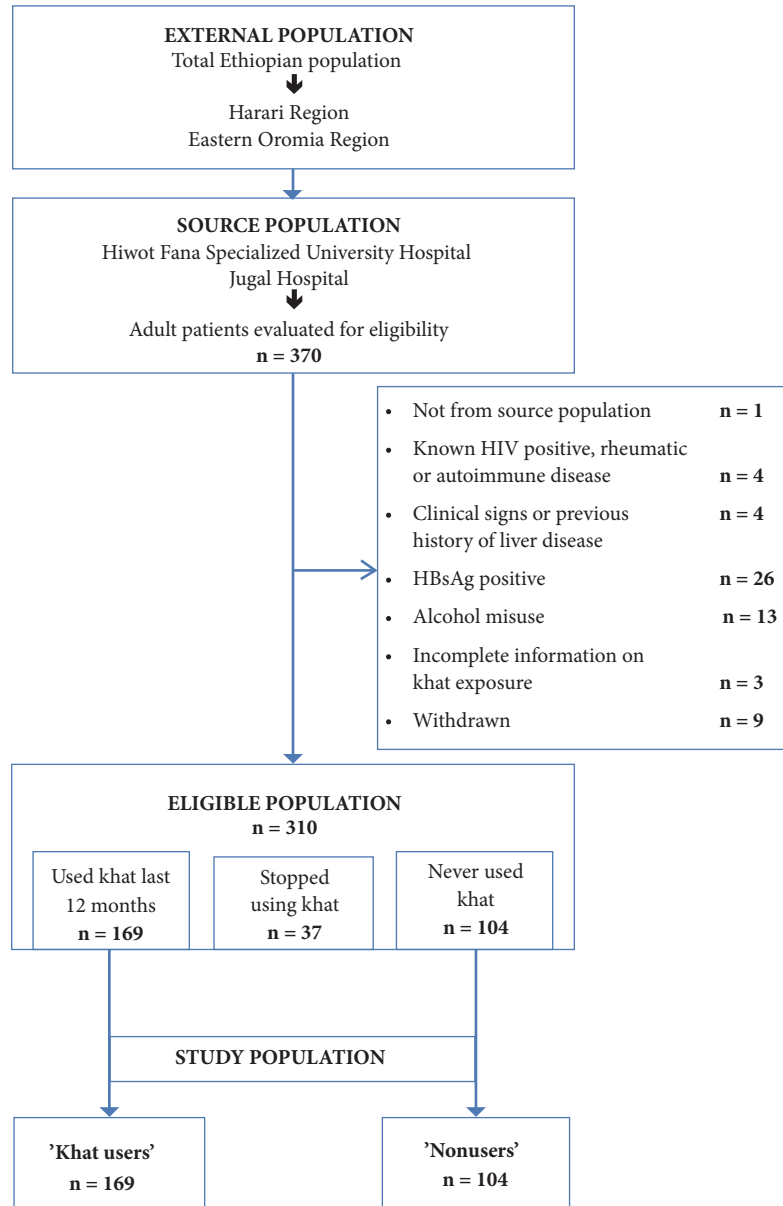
EXTERNAL POPULATION
Total Ethiopian population

Harari Region
Eastern Oromia Region

SOURCE POPULATION
Hiwot Fana Specialized University Hospital
Jugal Hospital

Adult patients evaluated for eligibility
n = 370

• Not from source population n = 1
• Known HIV positive, rheumatic or autoimmune disease n = 4
• Clinical signs or previous history of liver disease n = 4
• HBsAg positive n = 26
• Alcohol misuse n = 13
• Incomplete information on khat exposure n = 3
• Withdrawn n = 9

ELIGIBLE POPULATION
n = 310

Used khat last 12 months
n = 169

Stopped using khat
n = 37

Never used khat
n = 104

STUDY POPULATION

'Khat users'
n = 169

'Nonusers'
n = 104